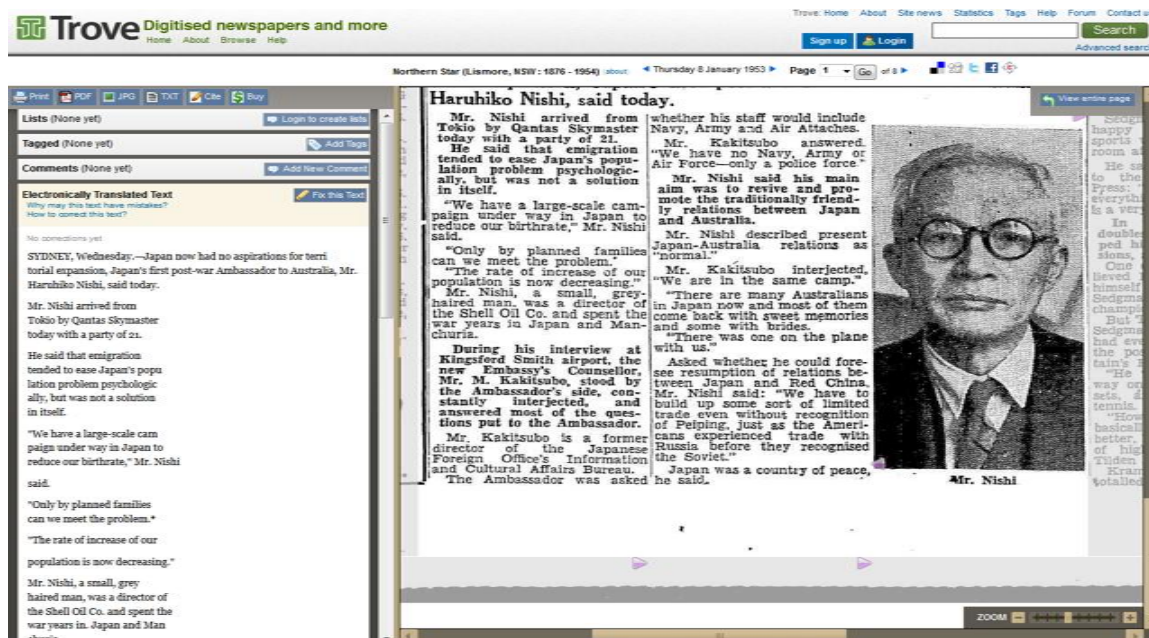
Trove Digitised newspapers and more
Home About Browse Help

Trove: Home About Site news Statistics Tags Help Forum Contact u
Search
Sign up Login
Advanced searc

Northern Star (Lismore, NSW : 1876 - 1954) about ◄ Thursday 8 January 1953 ► Page 1 Go of 8 ►

Print PDF JPG TXT Cite Buy

Lists (None yet) Login to create lists
Tagged (None yet) Add Tags
Comments (None yet) Add New Comment

Electronically Translated Text Fix this Text
Why may this text have mistakes?
How to correct this text?

No corrections yet

SYDNEY, Wednesday.—Japan now had no aspirations for terri torial expansion, Japan's first post-war Ambassador to Australia, Mr. Haruhiko Nishi, said today.

Mr. Nishi arrived from Tokio by Qantas Skymaster today with a party of 21.

He said that emigration tended to ease Japan's popu lation problem psychologic ally, but was not a solution in itself.

"We have a large-scale cam paign under way in Japan to reduce our birthrate," Mr. Nishi

said.

"Only by planned families can we meet the problem.*

"The rate of increase of our

population is now decreasing."

Mr. Nishi, a small, grey haired man, was a director of the Shell Oil Co. and spent the war years in. Japan and Man

View entire page

Haruhiko Nishi, said today.

Mr. Nishi arrived from Tokio by Qantas Skymaster today with a party of 21.

He said that emigration tended to ease Japan's population problem psychologically, but was not a solution in itself.

"We have a large-scale campaign under way in Japan to reduce our birthrate," Mr. Nishi said.

"Only by planned families can we meet the problem."

"The rate of increase of our population is now decreasing."

Mr. Nishi, a small, grey-haired man, was a director of the Shell Oil Co. and spent the war years in Japan and Manchuria.

During his interview at Kingsford Smith airport, the new Embassy's Counsellor, Mr. M. Kakitsubo, stood by the Ambassador's side, constantly interjected, and answered most of the questions put to the Ambassador.

Mr. Kakitsubo is a former director of the Japanese Foreign Office's Information and Cultural Affairs Bureau.

The Ambassador was asked whether his staff would include Navy, Army and Air Attaches.

Mr. Kakitsubo answered. "We have no Navy, Army or Air Force—only a police force."

Mr. Nishi said his main aim was to revive and promote the traditionally friendly relations between Japan and Australia.

Mr. Nishi described present Japan-Australia relations as "normal."

Mr. Kakitsubo interjected, "We are in the same camp."

"There are many Australians in Japan now and most of them come back with sweet memories and some with brides.

"There was one on the plane with us."

Asked whether he could foresee resumption of relations between Japan and Red China, Mr. Nishi said: "We have to build up some sort of limited trade even without recognition of Peiping, just as the Americans experienced trade with Russia before they recognised the Soviet."

Japan was a country of peace, he said.

Mr. Nishi

ZOOM